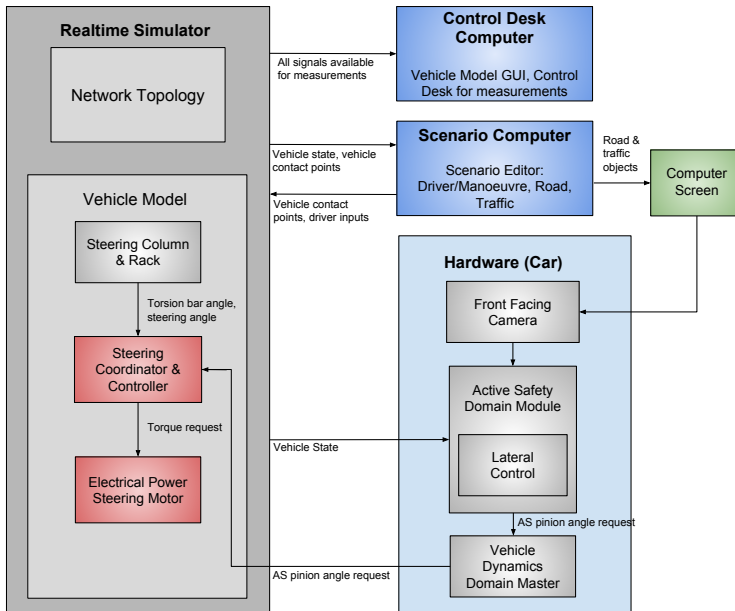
Realtime Simulator

Network Topology

All signals available for measurements

Control Desk Computer

Vehicle Model GUI, Control Desk for measurements

Vehicle state, vehicle contact points

Scenario Computer

Scenario Editor: Driver/Manoeuvre, Road, Traffic

Road & traffic objects

Computer Screen

Vehicle contact points, driver inputs

Vehicle Model

Steering Column & Rack

Torsion bar angle, steering angle

Steering Coordinator & Controller

Torque request

Electrical Power Steering Motor

Hardware (Car)

Front Facing Camera

Active Safety Domain Module

Lateral Control

Vehicle State

AS pinion angle request

Vehicle Dynamics Domain Master

AS pinion angle request